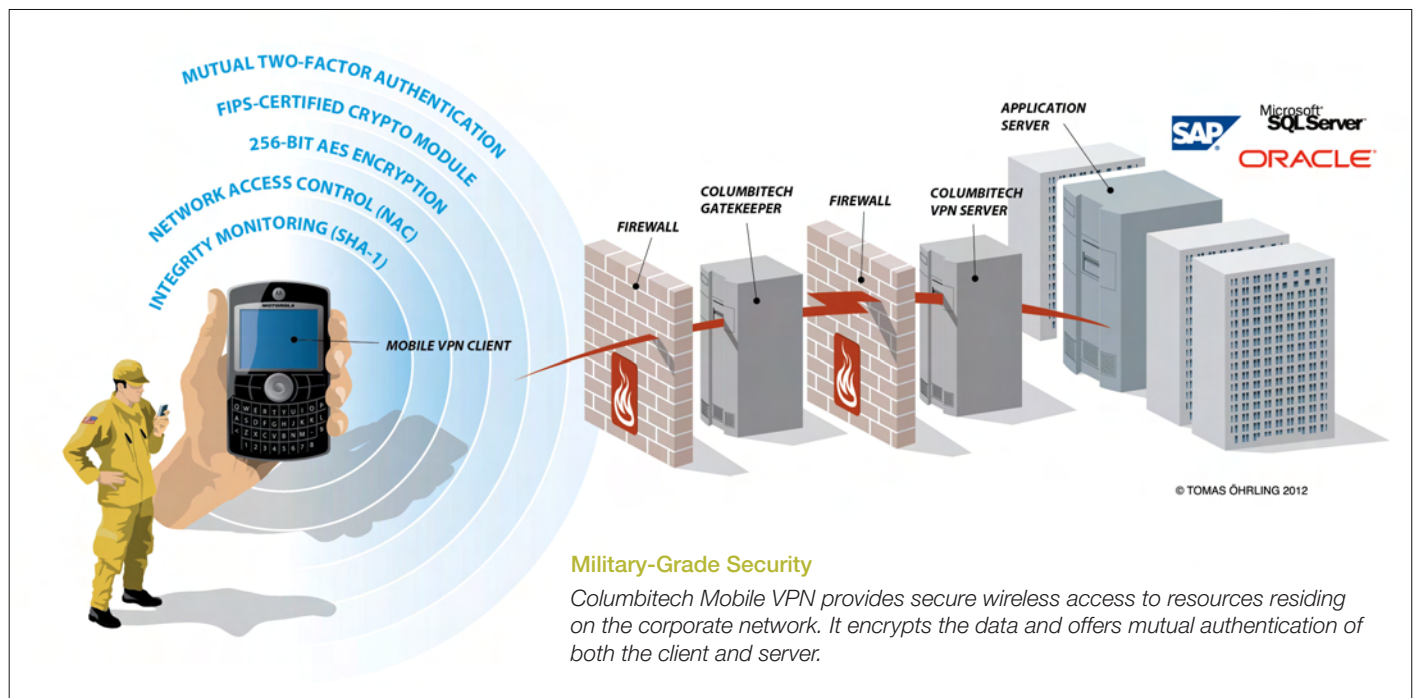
MUTUAL TWO-FACTOR AUTHENTICATION
FIPS-CERTIFIED CRYPTO MODULE
256-BIT AES ENCRYPTION
NETWORK ACCESS CONTROL (NAC)
INTEGRITY MONITORING (SHA-1)

MOTOROLA

MOBILE VPN CLIENT

FIREWALL

COLUMBITECH GATEKEEPER

FIREWALL

COLUMBITECH VPN SERVER

APPLICATION SERVER

SAP

Microsoft SQLServer

ORACLE

© TOMAS ÖHRLING 2012

Military-Grade Security

Columbitech Mobile VPN provides secure wireless access to resources residing on the corporate network. It encrypts the data and offers mutual authentication of both the client and server.